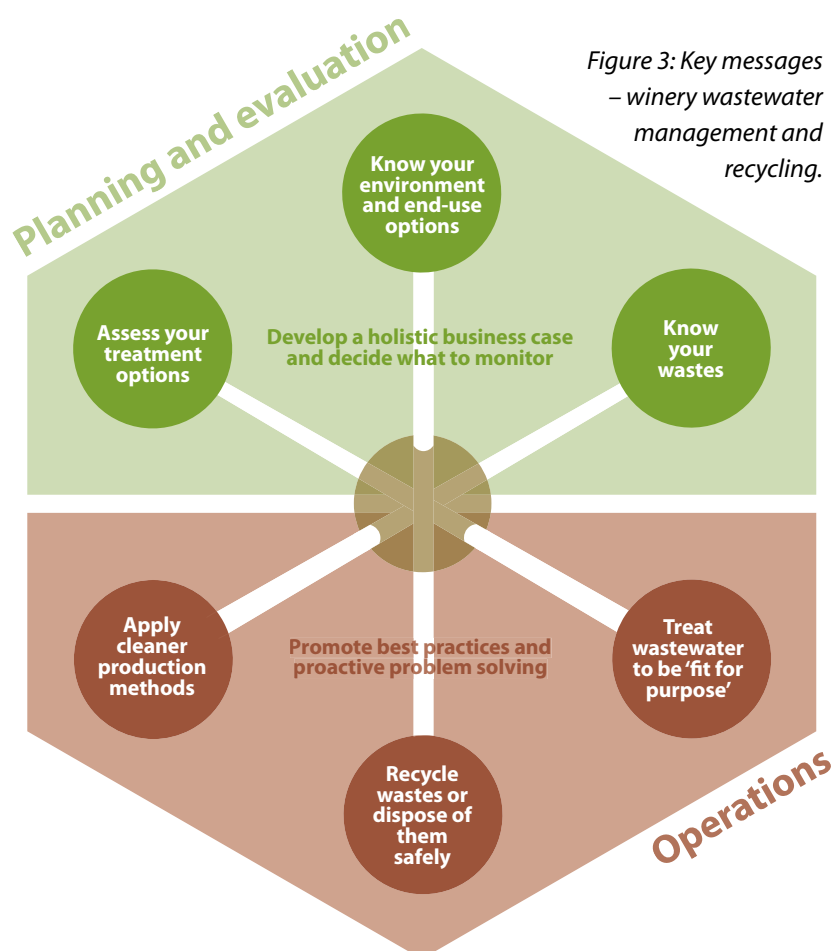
Planning and evaluation

Figure 3: Key messages – winery wastewater management and recycling.

Know your environment and end-use options

Assess your treatment options

Develop a holistic business case and decide what to monitor

Know your wastes

Apply cleaner production methods

Promote best practices and proactive problem solving

Treat wastewater to be 'fit for purpose'

Recycle wastes or dispose of them safely

Operations